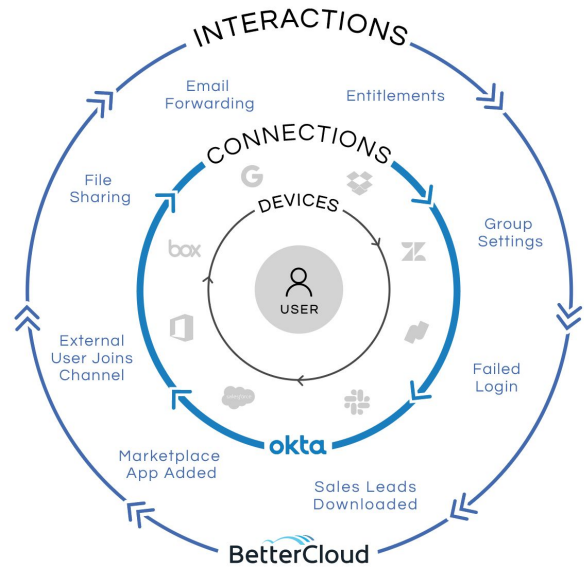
INTERACTIONS

Email Forwarding

Entitlements

CONNECTIONS

File Sharing

DEVICES

Group Settings

box

USER

External User Joins Channel

Failed Login

salesforce

okta

Marketplace App Added

Sales Leads Downloaded

BetterCloud